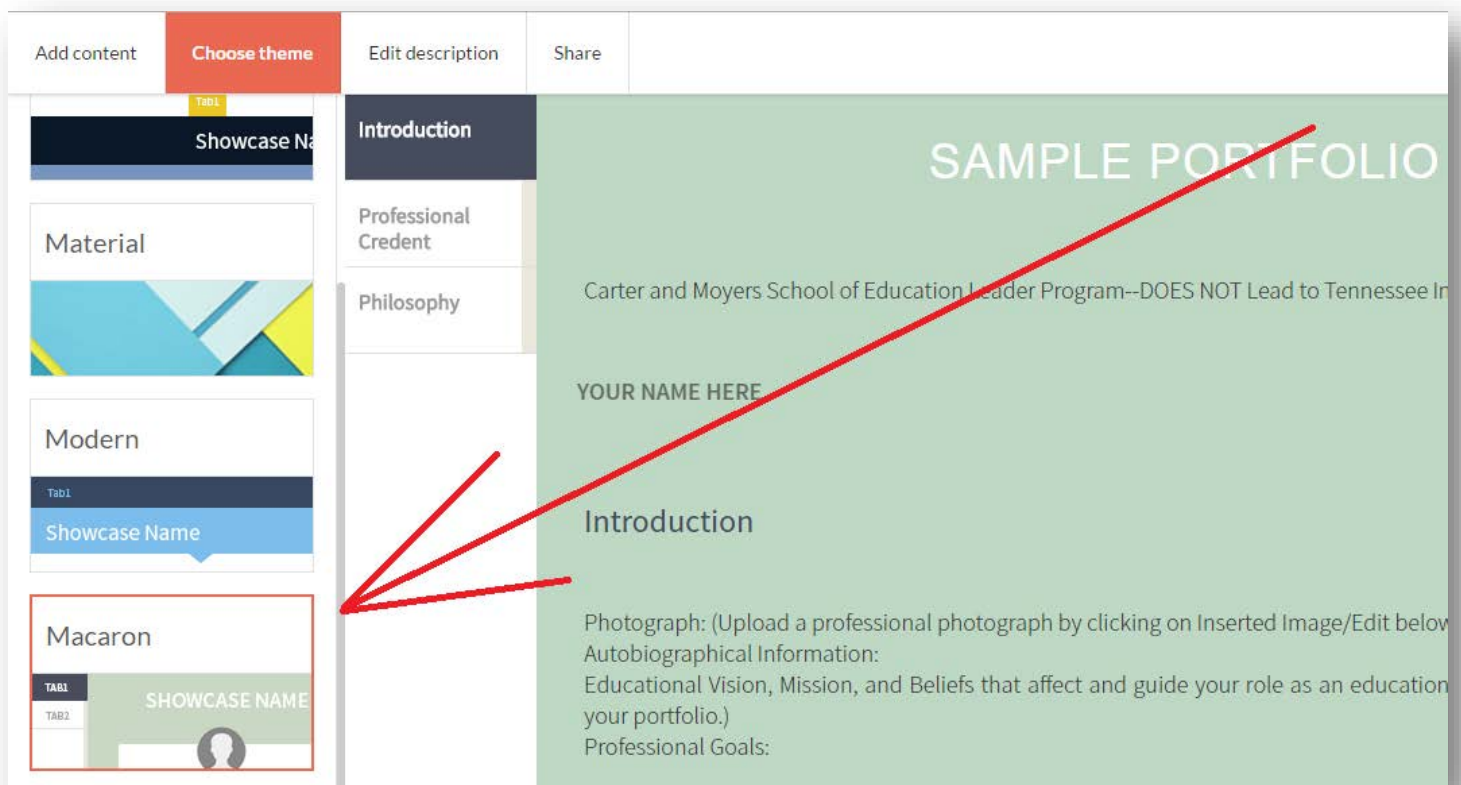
Add content
Choose theme
Edit description
Share

Tab1
Showcase Na

Material

Modern
Tab1
Showcase Name

Macaron
TAB1
TAB2
SHOWCASE NAME

Introduction
Professional Credent
Philosophy

SAMPLE PORTFOLIO

Carter and Moyers School of Education Leader Program--DOES NOT Lead to Tennessee In

YOUR NAME HERE

Introduction

Photograph: (Upload a professional photograph by clicking on Inserted Image/Edit below
Autobiographical Information:
Educational Vision, Mission, and Beliefs that affect and guide your role as an education your portfolio.)
Professional Goals: